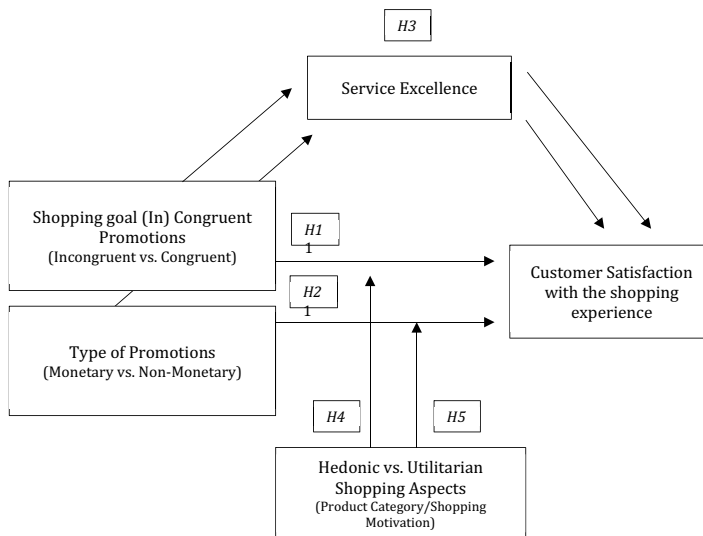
H3

Service Excellence

Shopping goal (In) Congruent Promotions
(Incongruent vs. Congruent)

H1
1

Customer Satisfaction with the shopping experience

H2
1

Type of Promotions
(Monetary vs. Non-Monetary)

H4

H5

Hedonic vs. Utilitarian Shopping Aspects
(Product Category/Shopping Motivation)